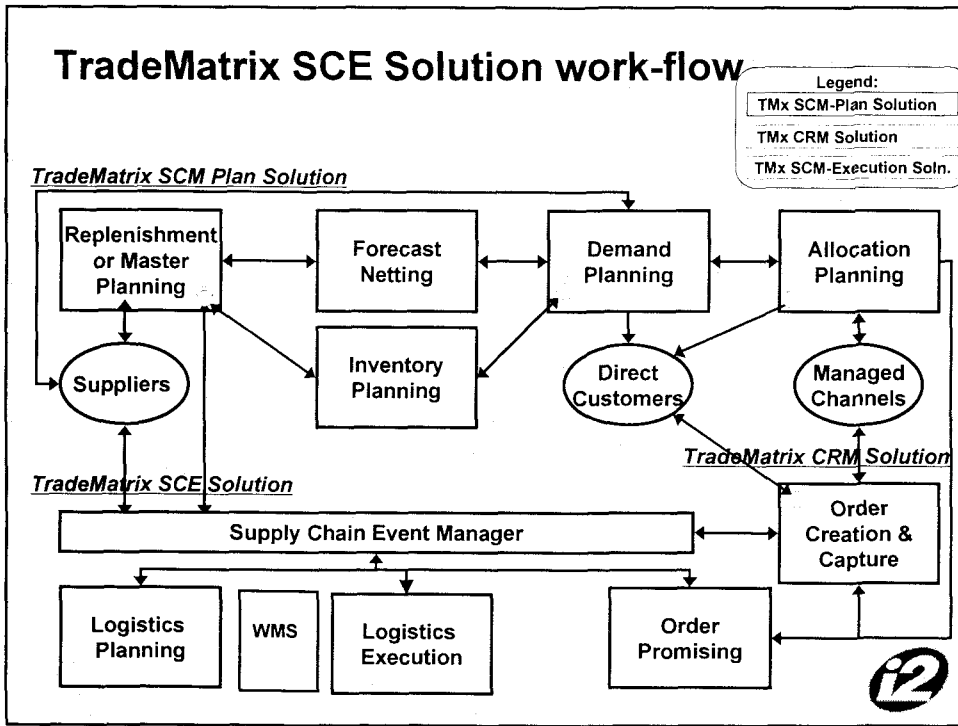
TradeMatrix SCE Solution work-flow

Legend:
TMx SCM-Plan Solution
TMx CRM Solution
TMx SCM-Execution Soln.

TradeMatrix SCM Plan Solution

Replenishment or Master Planning

Forecast Netting

Demand Planning

Allocation Planning

Suppliers

Inventory Planning

Direct Customers

Managed Channels

TradeMatrix CRM Solution

TradeMatrix SCE Solution

Supply Chain Event Manager

Order Creation & Capture

Logistics Planning

WMS

Logistics Execution

Order Promising

i2